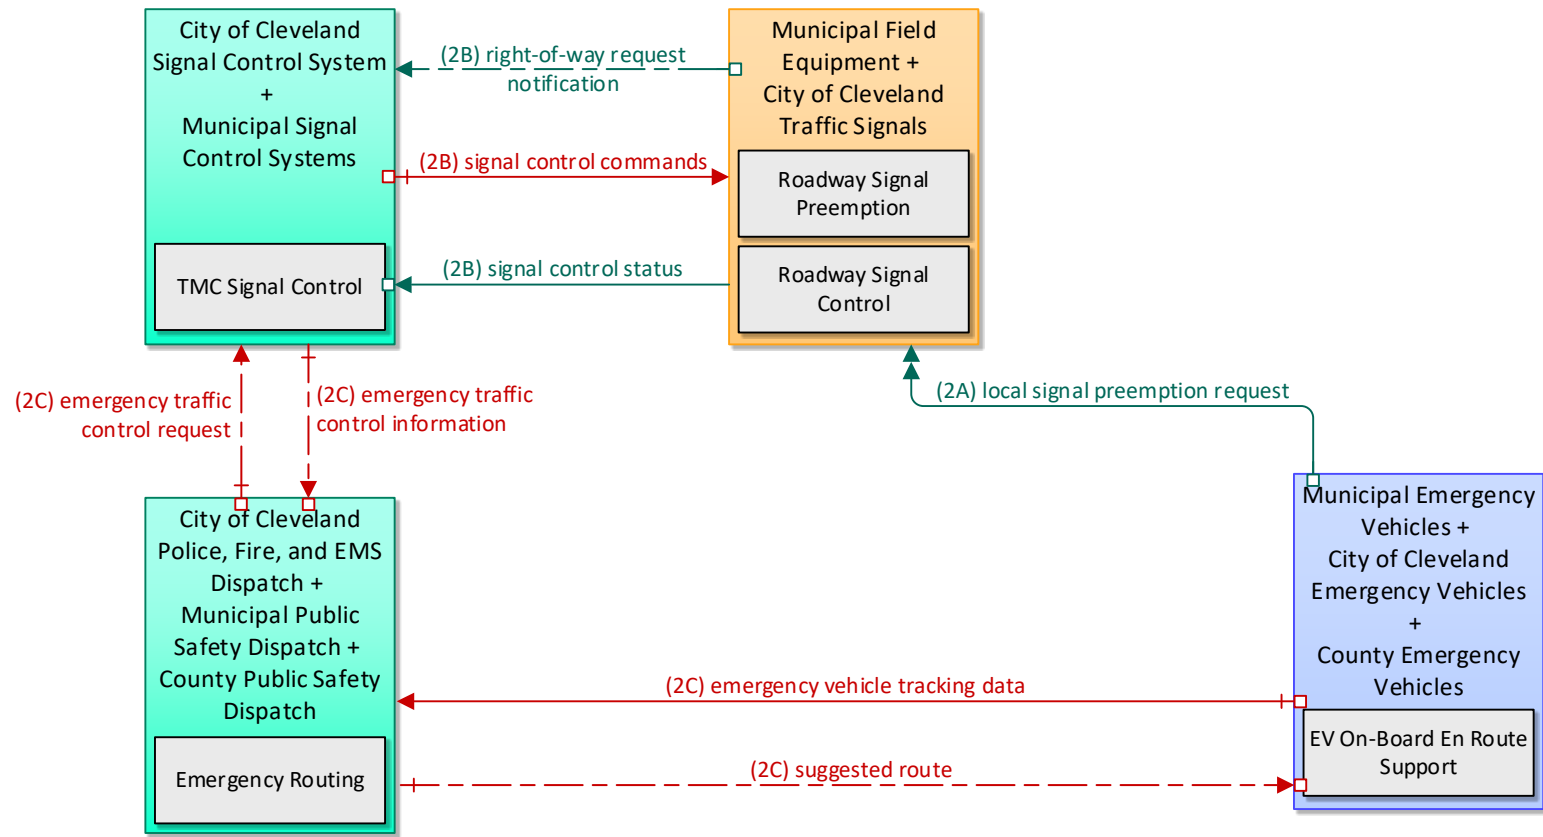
City of Cleveland Signal Control System + Municipal Signal Control Systems

TMC Signal Control

(2B) right-of-way request notification

(2B) signal control commands

(2B) signal control status

Municipal Field Equipment + City of Cleveland Traffic Signals

Roadway Signal Preemption

Roadway Signal Control

(2C) emergency traffic control request

(2C) emergency traffic control information

(2A) local signal preemption request

City of Cleveland Police, Fire, and EMS Dispatch + Municipal Public Safety Dispatch + County Public Safety Dispatch

Emergency Routing

Municipal Emergency Vehicles + City of Cleveland Emergency Vehicles + County Emergency Vehicles

EV On-Board En Route Support

(2C) emergency vehicle tracking data

(2C) suggested route